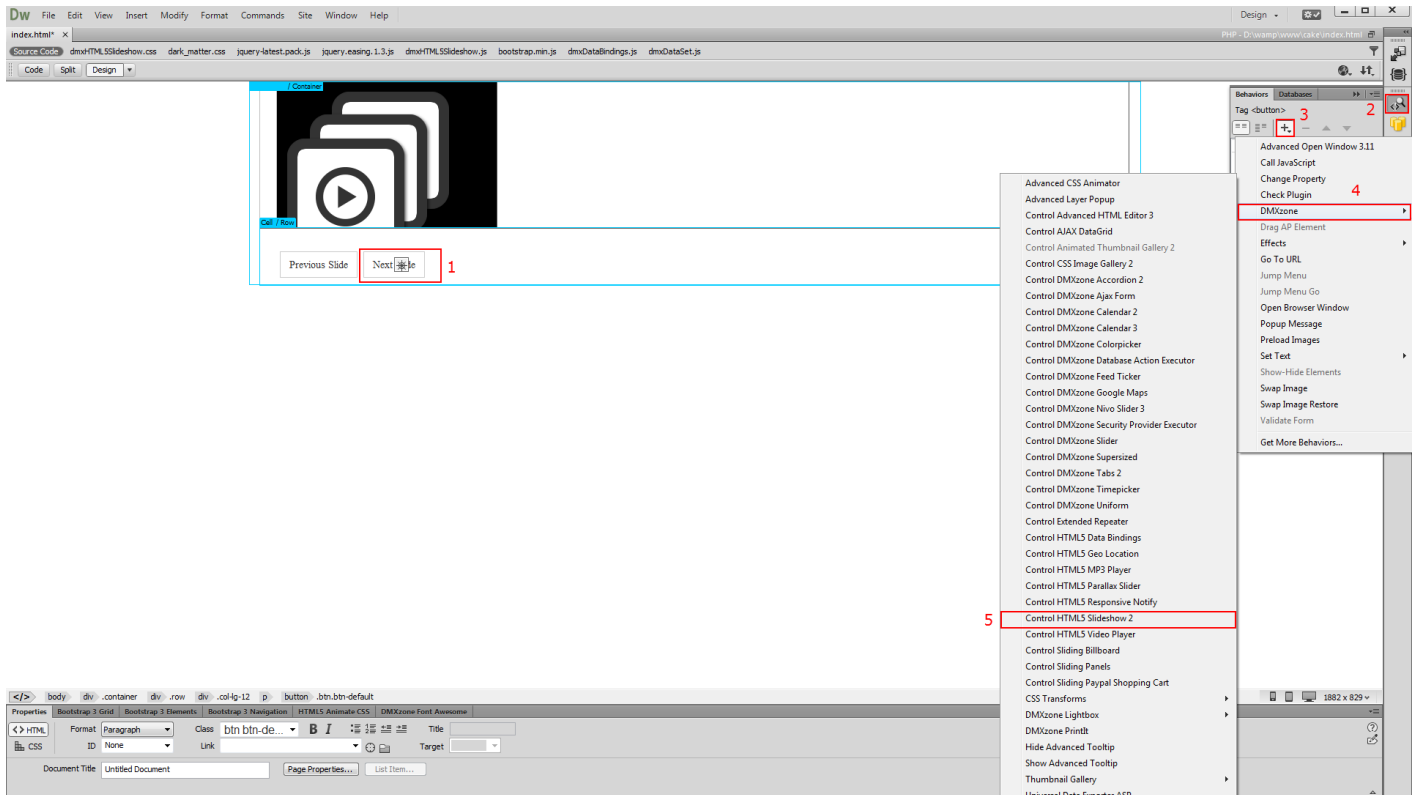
Dw File Edit View Insert Modify Format Commands Site Window Help

Design

index.html* ×

PHP - D:\wamp\www\cake\index.html

Source Code dmxHTML5Slideshow.css dark_matter.css jquery-latest.pack.js jquery.easing.1.3.js dmxHTML5Slideshow.js bootstrap.min.js dmxDataBindings.js dmxDataSet.js

Code Split Design

/ Container

Cell / Row

Previous Slide Next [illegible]e 1

Behaviors Databases

Tag <button>

3 2

Advanced Open Window 3.11
Call JavaScript
Change Property
Check Plugin
DMXzone 4
Drag AP Element
Effects
Go To URL
Jump Menu
Jump Menu Go
Open Browser Window
Popup Message
Preload Images
Set Text
Show-Hide Elements
Swap Image
Swap Image Restore
Validate Form
Get More Behaviors...

Advanced CSS Animator
Advanced Layer Popup
Control Advanced HTML Editor 3
Control AJAX DataGrid
Control Animated Thumbnail Gallery 2
Control CSS Image Gallery 2
Control DMXzone Accordion 2
Control DMXzone Ajax Form
Control DMXzone Calendar 2
Control DMXzone Calendar 3
Control DMXzone Colorpicker
Control DMXzone Database Action Executor
Control DMXzone Feed Ticker
Control DMXzone Google Maps
Control DMXzone Nivo Slider 3
Control DMXzone Security Provider Executor
Control DMXzone Slider
Control DMXzone Supersized
Control DMXzone Tabs 2
Control DMXzone Timepicker
Control DMXzone Uniform
Control Extended Repeater
Control HTML5 Data Bindings
Control HTML5 Geo Location
Control HTML5 MP3 Player
Control HTML5 Parallax Slider
Control HTML5 Responsive Notify
5 Control HTML5 Slideshow 2
Control HTML5 Video Player
Control Sliding Billboard
Control Sliding Panels
Control Sliding Paypal Shopping Cart
CSS Transforms
DMXzone Lightbox
DMXzone PrintIt
Hide Advanced Tooltip
Show Advanced Tooltip
Thumbnail Gallery
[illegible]

</> body div .container div .row div .col-lg-12 p button .btn.btn-default

1882 x 829

Properties Bootstrap 3 Grid Bootstrap 3 Elements Bootstrap 3 Navigation HTML5 Animate CSS DMXzone Font Awesome

<> HTML Format Paragraph Class btn btn-de... B I Title
CSS ID None Link Target

Document Title Untitled Document Page Properties... List Item...